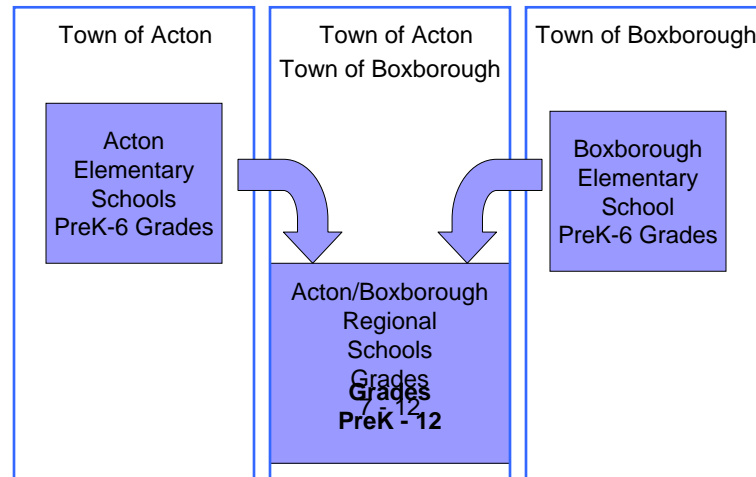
Town of Acton

Town of Acton
Town of Boxborough

Town of Boxborough

Acton Elementary Schools PreK-6 Grades

Boxborough Elementary School PreK-6 Grades

Acton/Boxborough Regional Schools Grades 7 - 12

Grades PreK - 12